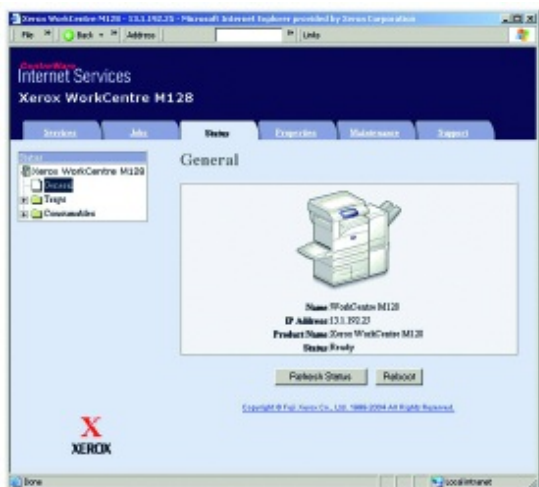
Xerox WorkCentre M128 - 13.1.192.25 - Microsoft Internet Explorer provided by Xerox Corporation
File » Back » Address » Links

CentreWare
Internet Services
Xerox WorkCentre M128

Services Jobs Status Properties Maintenance Support

Status
Xerox WorkCentre M128
General
Trays
Consumables

General

Name WorkCentre M128
IP Address 13.1.192.25
Product Name Xerox WorkCentre M128
Status Ready

Refresh Status Reboot

Copyright © Fuji Xerox Co., Ltd. 1996-2004 All Rights Reserved.

XEROX

Done Local intranet